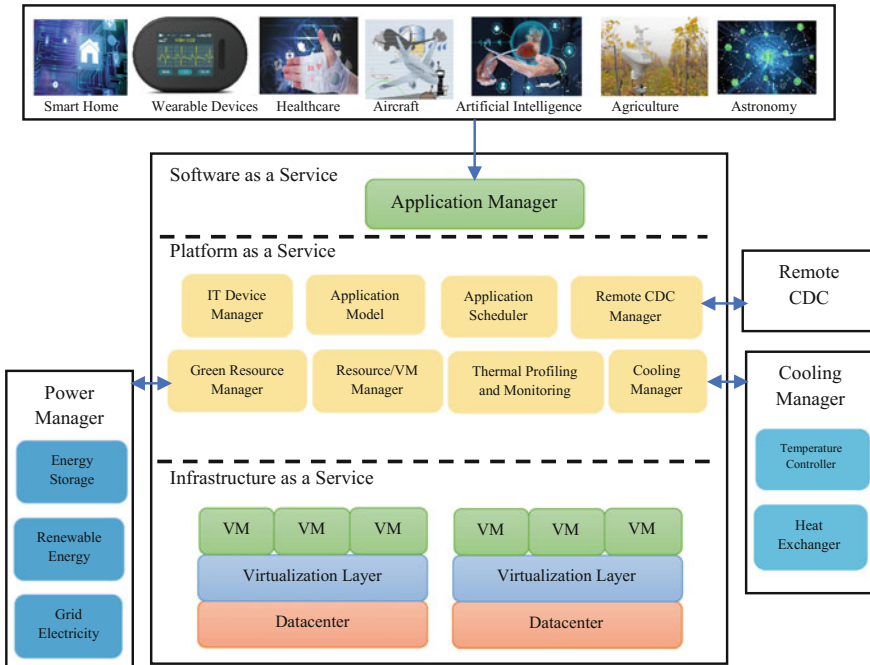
Smart Home
Wearable Devices
Healthcare
Aircraft
Artificial Intelligence
Agriculture
Astronomy

Software as a Service

Application Manager

Platform as a Service

IT Device Manager
Application Model
Application Scheduler
Remote CDC Manager

Remote CDC

Green Resource Manager
Resource/VM Manager
Thermal Profiling and Monitoring
Cooling Manager

Power Manager

Energy Storage
Renewable Energy
Grid Electricity

Cooling Manager

Temperature Controller
Heat Exchanger

Infrastructure as a Service

VM
VM
VM
Virtualization Layer
Datacenter

VM
VM
VM
Virtualization Layer
Datacenter